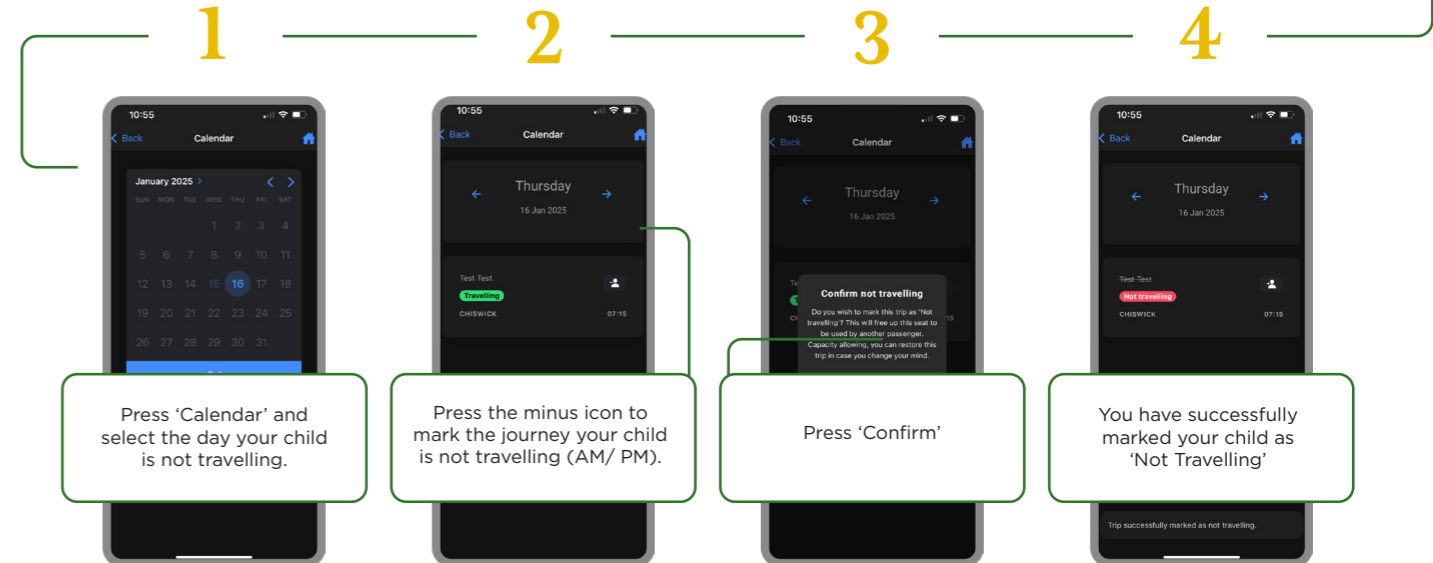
1

10:55

< Back Calendar

January 2025 >

SUN MON TUE WED THU FRI SAT

1 2 3 4
5 6 7 8 9 10 11
12 13 14 15 16 17 18
19 20 21 22 23 24 25
26 27 28 29 30 31

Press 'Calendar' and select the day your child is not travelling.

2

10:55

< Back Calendar

← Thursday →
16 Jan 2025

Test Test
Travelling
CHISWICK 07:15

Press the minus icon to mark the journey your child is not travelling (AM/ PM).

3

10:55

< Back Calendar

← Thursday →
16 Jan 2025

Confirm not travelling

Do you wish to mark this trip as 'Not travelling'? This will free up this seat to be used by another passenger. Capacity allowing, you can restore this trip in case you change your mind.

Press 'Confirm'

4

10:55

< Back Calendar

← Thursday →
16 Jan 2025

Test-Test
Not travelling
CHISWICK 07:15

You have successfully marked your child as 'Not Travelling'

Trip successfully marked as not travelling.